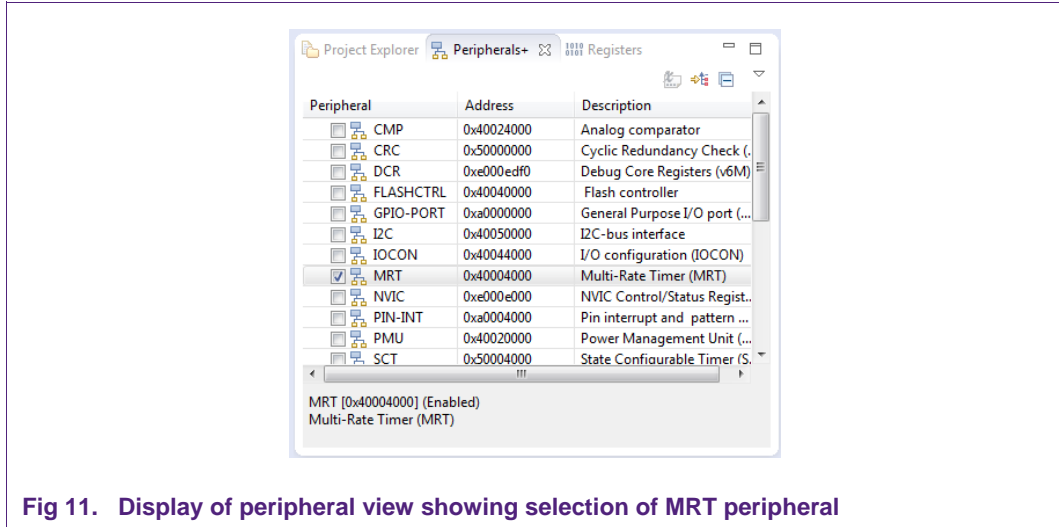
Project Explorer Peripherals+ Registers

| Peripheral | Address | Description |
|---|---|---|
| CMP | 0x40024000 | Analog comparator |
| CRC | 0x50000000 | Cyclic Redundancy Check (... |
| DCR | 0xe000edf0 | Debug Core Registers (v6M) |
| FLASHCTRL | 0x40040000 | Flash controller |
| GPIO-PORT | 0xa0000000 | General Purpose I/O port (... |
| I2C | 0x40050000 | I2C-bus interface |
| IOCON | 0x40044000 | I/O configuration (IOCON) |
| MRT | 0x40004000 | Multi-Rate Timer (MRT) |
| NVIC | 0xe000e000 | NVIC Control/Status Regist... |
| PIN-INT | 0xa0004000 | Pin interrupt and pattern ... |
| PMU | 0x40020000 | Power Management Unit (... |
| SCT | 0x50004000 | State Configurable Timer (S... |

MRT [0x40004000] (Enabled)
Multi-Rate Timer (MRT)

Fig 11. Display of peripheral view showing selection of MRT peripheral